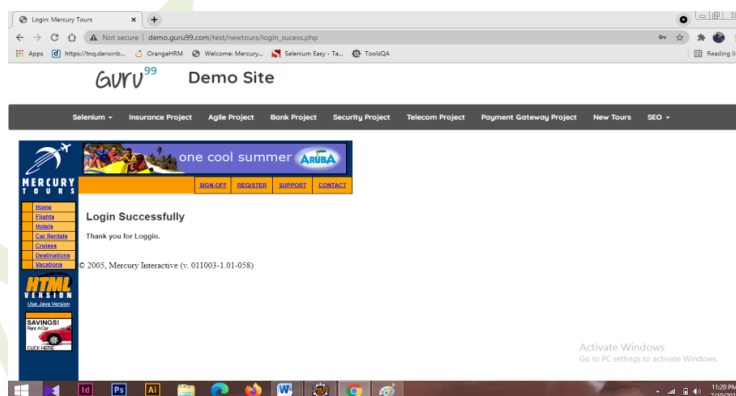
Login: Mercury Tours ×

Not secure | demo.guru99.com/test/newtours/login_sucess.php

Apps https://tnq.darwinb... OrangeHRM Welcome: Mercury... Selenium Easy - Ta... ToolsQA Reading li

GURU99 Demo Site

Selenium ▾ Insurance Project Agile Project Bank Project Security Project Telecom Project Payment Gateway Project New Tours SEO ▾

MERCURY TOURS

one cool summer ARUBA

SIGN-OFF REGISTER SUPPORT CONTACT

Home
Flights
Hotels
Car Rentals
Cruises
Destinations
Vacations

HTML VERSION
Use Java Version

SAVINGS!
Rent A Car
CLICK HERE

Login Successfully

Thank you for Loggin.

© 2005, Mercury Interactive (v. 011003-1.01-058)

Activate Windows
Go to PC settings to activate Windows.

11:20 PM